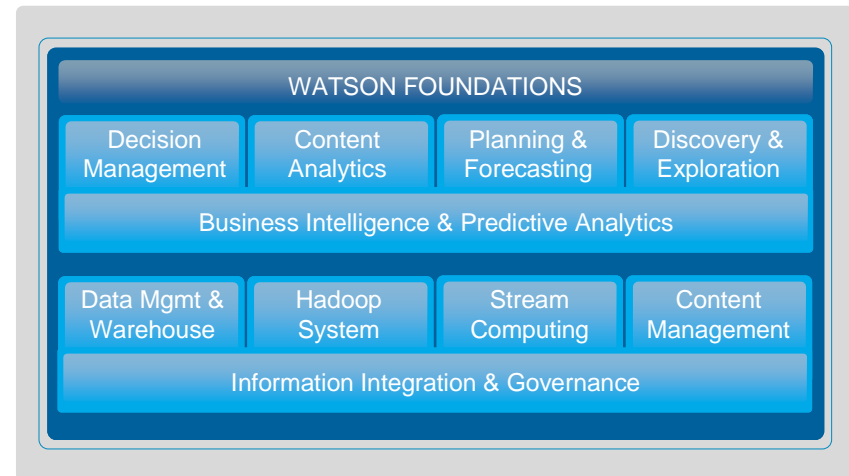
WATSON FOUNDATIONS

Decision Management

Content Analytics

Planning & Forecasting

Discovery & Exploration

Business Intelligence & Predictive Analytics

Data Mgmt & Warehouse

Hadoop System

Stream Computing

Content Management

Information Integration & Governance